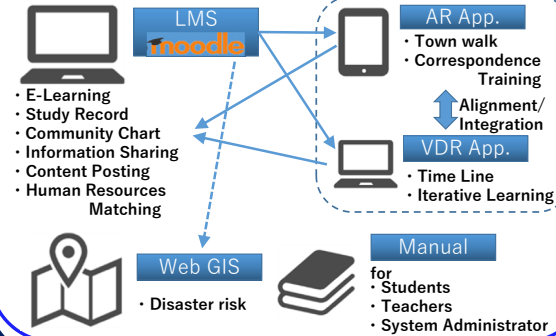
LMS
moodle

AR App.
・Town walk
・Correspondence Training

Alignment/ Integration

VDR App.
・Time Line
・Iterative Learning

・E-Learning
・Study Record
・Community Chart
・Information Sharing
・Content Posting
・Human Resources Matching

Web GIS
・Disaster risk

Manual
for
・Students
・Teachers
・System Administrator